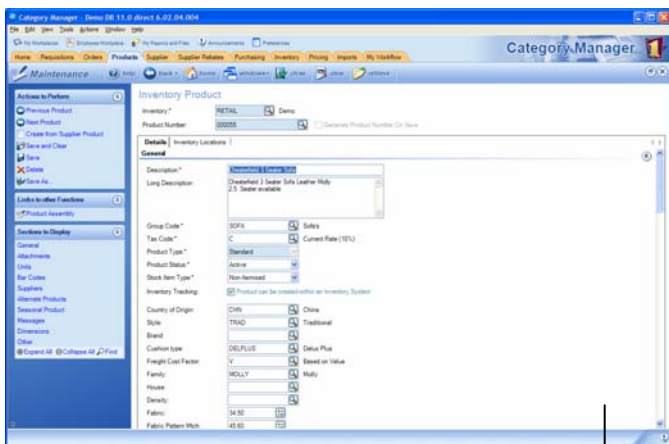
Category Manager - Demo DB 11.0 direct 6.02.04.004
File Edit View Tools Actions Window Help
My Workspace Employee Workspace My Reports and Files Announcements Preferences
Home Requisitions Orders Products Supplier Supplier Rebates Purchasing Inventory Pricing Imports My Workflow
Category Manager
Maintenance Help Back Home Windows Close Close Refresh

Actions to Perform
Previous Product
Next Product
Create from Supplier Product
Save and Clear
Save
Delete
Save As...

Links to other Functions
Product Assembly

Sections to Display
General
Attachments
Units
Bar Codes
Suppliers
Alternate Products
Seasonal Product
Messages
Dimensions
Other
Expand All Collapse All Find

Inventory Product
Inventory: RETAIL Demo
Product Number: 000055 Generate Product Number On Save
Details Inventory Locations
General
Description: Chesterfield 3 Seater Sofa
Long Description: Chesterfield 3 Seater Sofa Leather Molly 2.5 Seater available
Group Code: SOFA Sofa's
Tax Code: C Current Rate (10%)
Product Type: Standard
Product Status: Active
Stock Item Type: Non-Itemised
Inventory Tracking: Product can be created within an Inventory System
Country of Origin: CHN China
Style: TRAD Traditional
Brand:
Cushion type: DELPLUS Delux Plus
Freight Cost Factor: V Based on Value
Family: MOLLY Molly
House:
Density:
Fabric: 34.50
Fabric Pattern Mtch: 45.60